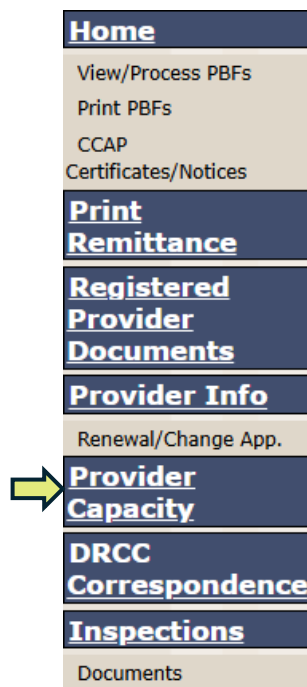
Home

View/Process PBFs

Print PBFs

CCAP Certificates/Notices

Print Remittance

Registered Provider Documents

Provider Info

Renewal/Change App.

Provider Capacity

DRCC Correspondence

Inspections

Documents